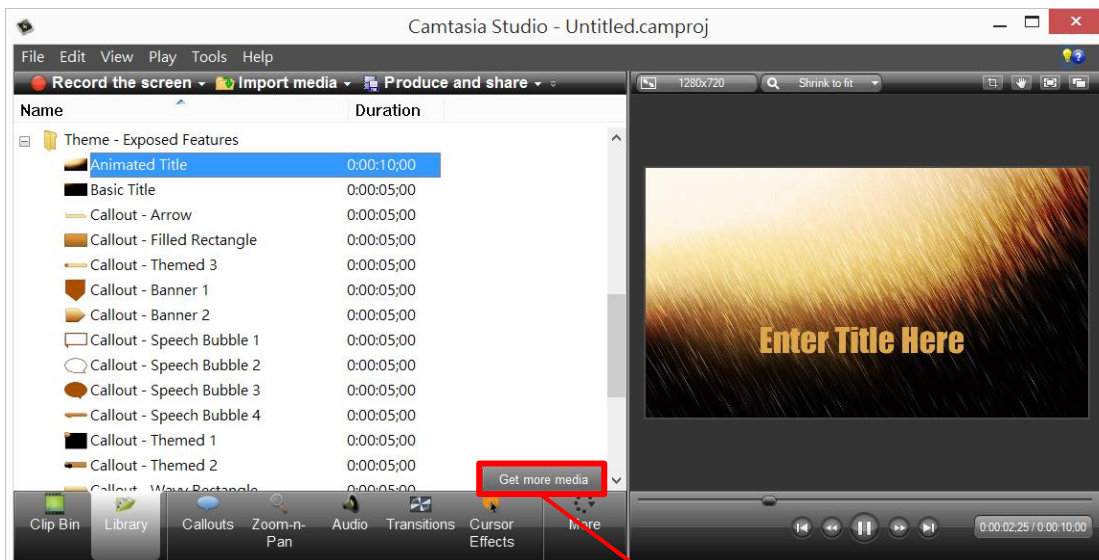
Camtasia Studio - Untitled.camproj

File Edit View Play Tools Help

Record the screen ▾ Import media ▾ Produce and share ▾

1280x720 Shrink to fit

| Name | Duration |
|---|---|
| Theme - Exposed Features | |
| Animated Title | 0:00:10;00 |
| Basic Title | 0:00:05;00 |
| Callout - Arrow | 0:00:05;00 |
| Callout - Filled Rectangle | 0:00:05;00 |
| Callout - Themed 3 | 0:00:05;00 |
| Callout - Banner 1 | 0:00:05;00 |
| Callout - Banner 2 | 0:00:05;00 |
| Callout - Speech Bubble 1 | 0:00:05;00 |
| Callout - Speech Bubble 2 | 0:00:05;00 |
| Callout - Speech Bubble 3 | 0:00:05;00 |
| Callout - Speech Bubble 4 | 0:00:05;00 |
| Callout - Themed 1 | 0:00:05;00 |
| Callout - Themed 2 | 0:00:05;00 |
| Callout - Wavy Rectangle | 0:00:05;00 |

Get more media

Enter Title Here

Clip Bin Library Callouts Zoom-n-Pan Audio Transitions Cursor Effects More

0:00:02;25 / 0:00:10;00